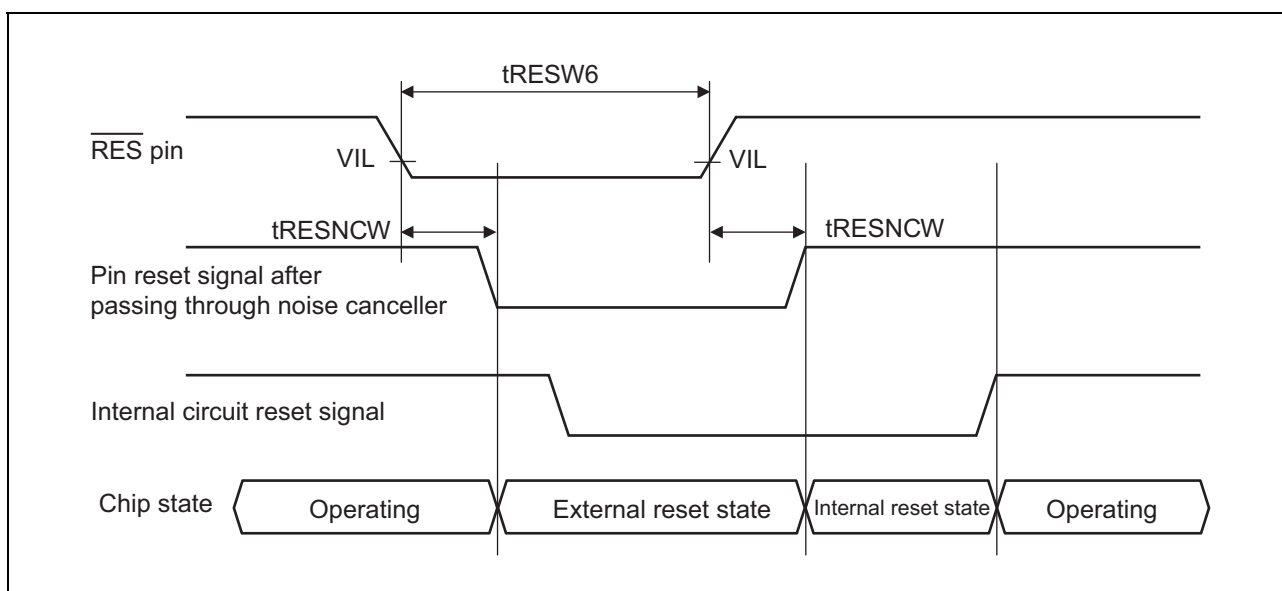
tRESW6

$\overline{\text{RES}}$ pin

VIL

VIL

tRESNCW

tRESNCW

Pin reset signal after passing through noise canceller

Internal circuit reset signal

Chip state

Operating

External reset state

Internal reset state

Operating